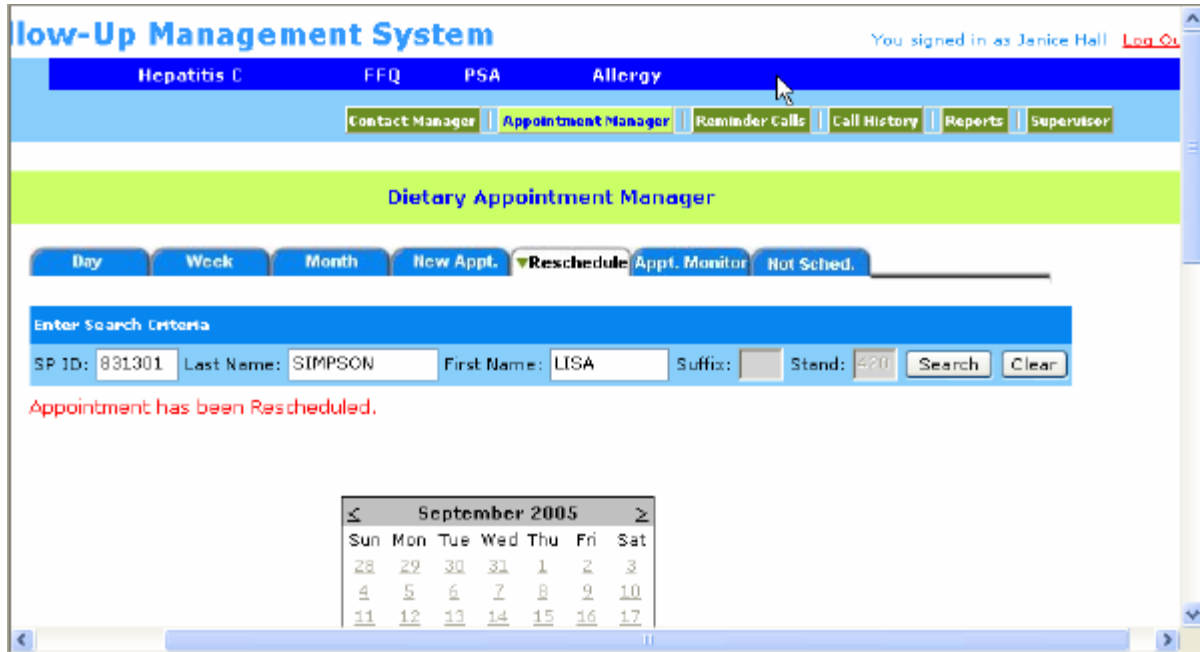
llow-Up Management System

You signed in as Janice Hall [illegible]

Hepatitis C FFQ PSA Allergy

Contact Manager | Appointment Manager | Reminder Calls | Call History | Reports | Supervisor

Dietary Appointment Manager

Day | Week | Month | New Appt. | ▼Reschedule | Appt. Monitor | Not Sched.

Enter Search Criteria

SP ID: 831301 Last Name: SIMPSON First Name: LISA Suffix: Stand: 420 Search Clear

Appointment has been Rescheduled.

| < | | | September 2005 | | | > |
|---|---|---|---|---|---|---|
| Sun | Mon | Tue | Wed | Thu | Fri | Sat |
| 28 | 29 | 30 | 31 | 1 | 2 | 3 |
| 4 | 5 | 6 | 7 | 8 | 9 | 10 |
| 11 | 12 | 13 | 14 | 15 | 16 | 17 |